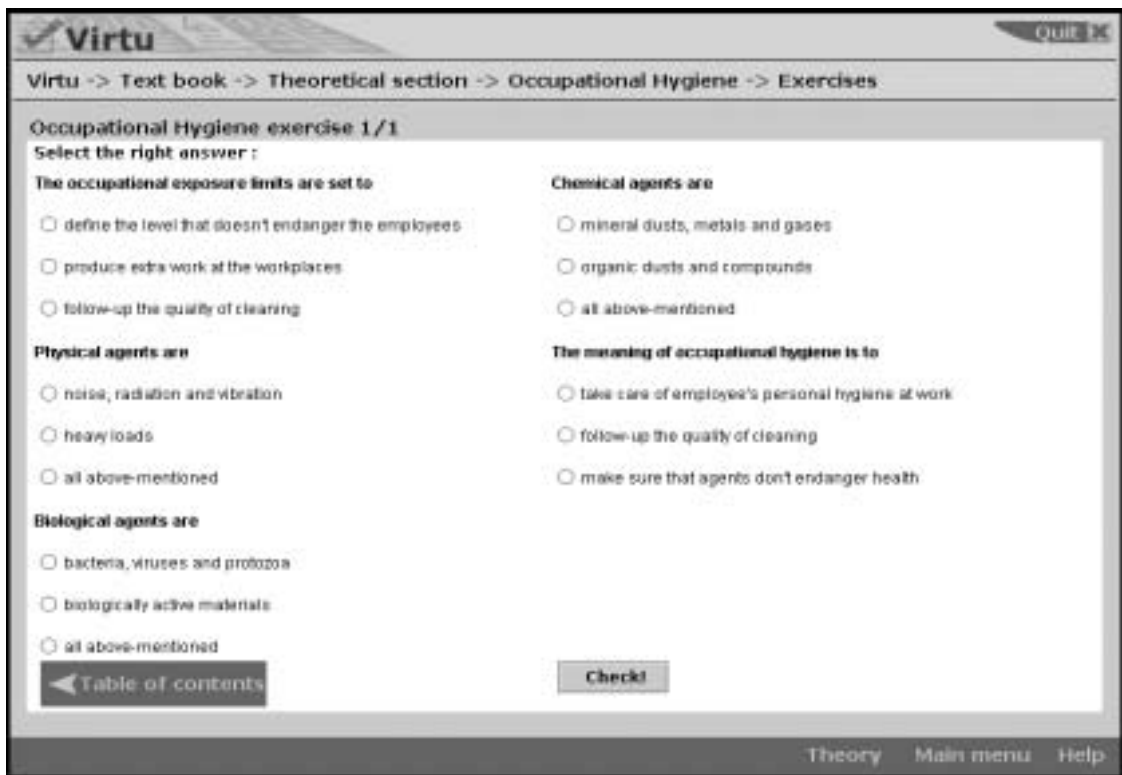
Virtu

Quit X

Virtu -> Text book -> Theoretical section -> Occupational Hygiene -> Exercises

Occupational Hygiene exercise 1/1

Select the right answer :

The occupational exposure limits are set to

define the level that doesn't endanger the employees

produce extra work at the workplaces

follow-up the quality of cleaning

Physical agents are

noise, radiation and vibration

heavy loads

all above-mentioned

Biological agents are

bacteria, viruses and protozoa

biologically active materials

all above-mentioned

Chemical agents are

mineral dusts, metals and gases

organic dusts and compounds

all above-mentioned

The meaning of occupational hygiene is to

take care of employee's personal hygiene at work

follow-up the quality of cleaning

make sure that agents don't endanger health

Table of contents

Check!

Theory Main menu Help